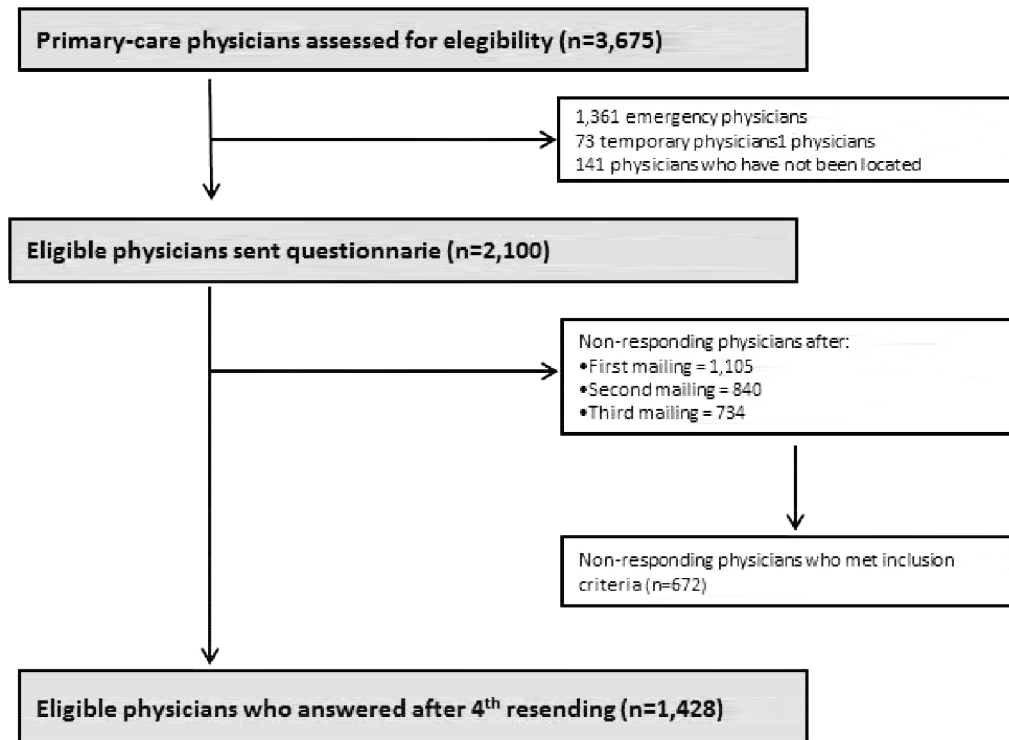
Primary-care physicians assessed for elegibility (n=3,675)

1,361 emergency physicians
73 temporary physicians1 physicians
141 physicians who have not been located

Eligible physicians sent questionnarie (n=2,100)

Non-responding physicians after:
•First mailing = 1,105
•Second mailing = 840
•Third mailing = 734

Non-responding physicians who met inclusion criteria (n=672)

Eligible physicians who answered after 4$^{th}$ resending (n=1,428)